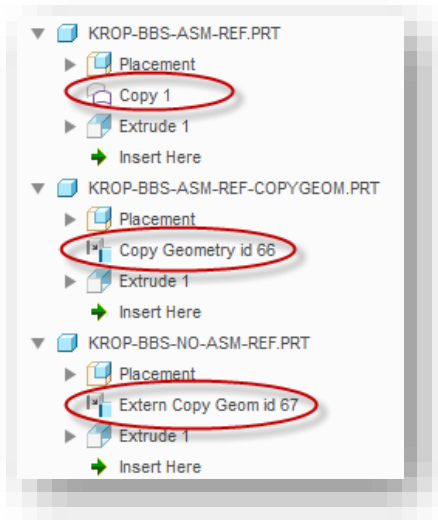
KROP-BBS-ASM-REF.PRT
Placement
Copy 1
Extrude 1
Insert Here
KROP-BBS-ASM-REF-COPYGEOM.PRT
Placement
Copy Geometry id 66
Extrude 1
Insert Here
KROP-BBS-NO-ASM-REF.PRT
Placement
Extern Copy Geom id 67
Extrude 1
Insert Here